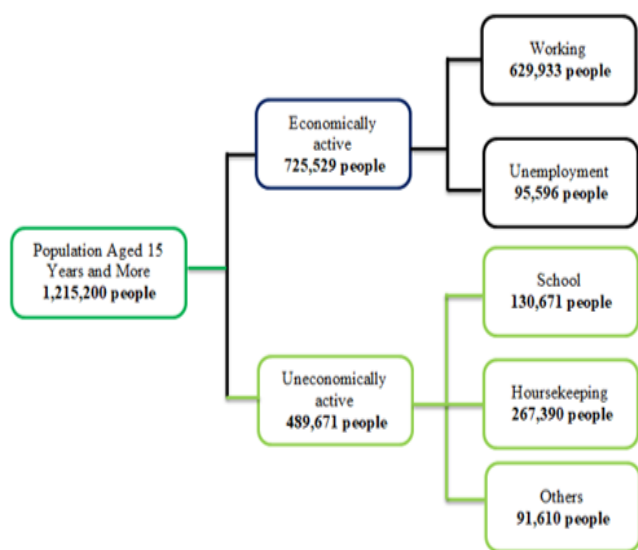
Population Aged 15 Years and More
1,215,200 people

Economically active
725,529 people

Working
629,933 people

Unemployment
95,596 people

Uneconomically active
489,671 people

School
130,671 people

Hourskeeping
267,390 people

Others
91,610 people